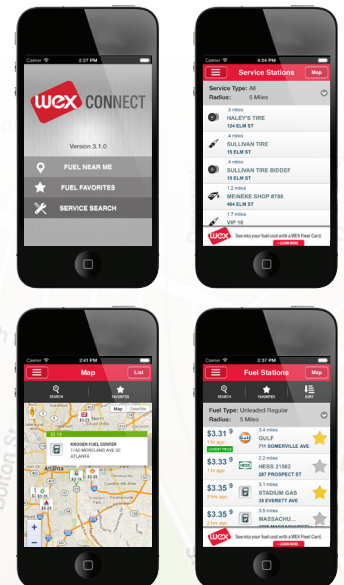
2:27 PM

WEX CONNECT

Version 3.1.0

FUEL NEAR ME

FUEL FAVORITES

SERVICE SEARCH

4:04 PM

Service Stations

Map

Service Type: All
Radius: 5 Miles

3 miles
HALEY'S TIRE
134 ELM ST

4 miles
SULLIVAN TIRE
15 ELM ST

4 miles
SULLIVAN TIRE BIDDEF
15 ELM ST

1.2 miles
MEINEKE SHOP #788
464 ELM ST

1.7 miles
VIP 16

WEX See how your fuel cost with a WEX Fleet Card. LEARN MORE

Carrier 2:41 PM

Map

List

SEARCH

FAVORITES

Map Satellite

$3.18

KROGER FUEL CENTER
1160 MORELAND AVE SE
ATLANTA

+
-

Carrier 2:47 PM

Fuel Stations

Map

SEARCH

FAVORITES

SORT

Fuel Type: Unleaded Regular
Radius: 5 Miles

$3.31 9
3.4 miles
GULF
711 SOMERVILLE AVE
LOWEST PRICE

$3.33 9
2.2 miles
HESS 21502
287 PROSPECT ST

$3.35 9
3.1 miles
STADIUM GAS
29 EVERETT AVE

$3.35 9
3.5 miles
MASSACHU...

WEX See how your fuel cost with a WEX Fleet Card. LEARN MORE